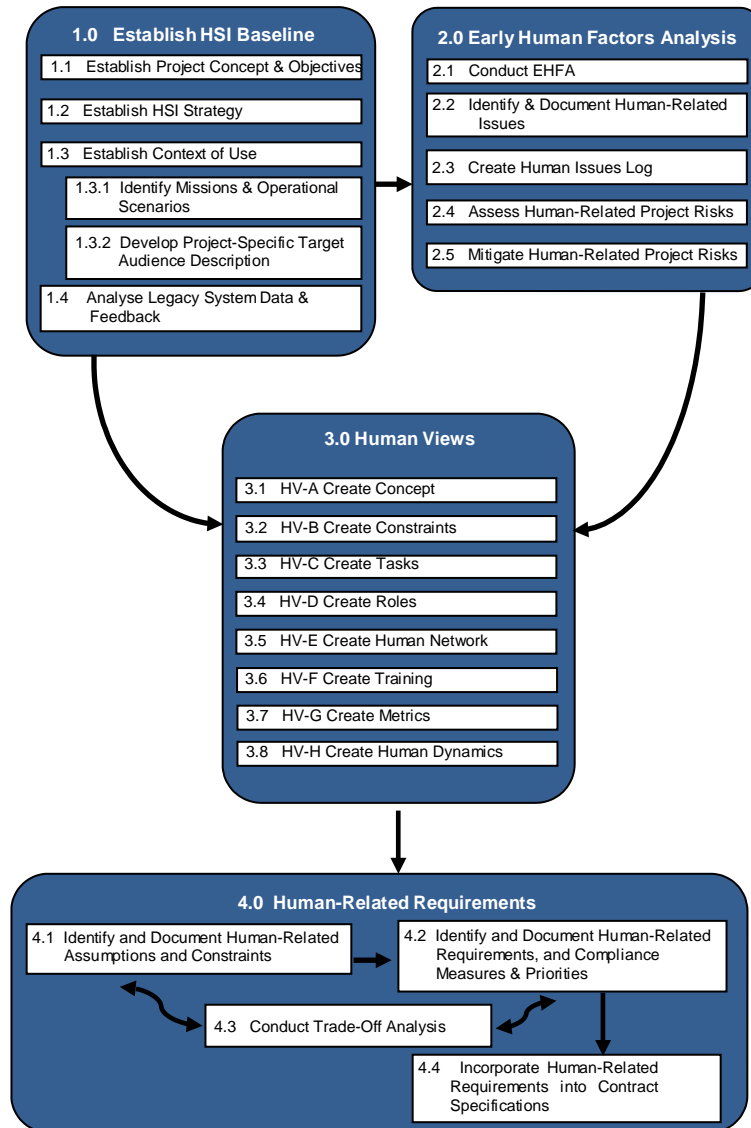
1.0 Establish HSI Baseline

1.1 Establish Project Concept & Objectives

1.2 Establish HSI Strategy

1.3 Establish Context of Use

1.3.1 Identify Missions & Operational Scenarios

1.3.2 Develop Project-Specific Target Audience Description

1.4 Analyse Legacy System Data & Feedback

2.0 Early Human Factors Analysis

2.1 Conduct EHFA

2.2 Identify & Document Human-Related Issues

2.3 Create Human Issues Log

2.4 Assess Human-Related Project Risks

2.5 Mitigate Human-Related Project Risks

3.0 Human Views

3.1 HV-A Create Concept

3.2 HV-B Create Constraints

3.3 HV-C Create Tasks

3.4 HV-D Create Roles

3.5 HV-E Create Human Network

3.6 HV-F Create Training

3.7 HV-G Create Metrics

3.8 HV-H Create Human Dynamics

4.0 Human-Related Requirements

4.1 Identify and Document Human-Related Assumptions and Constraints

4.2 Identify and Document Human-Related Requirements, and Compliance Measures & Priorities

4.3 Conduct Trade-Off Analysis

4.4 Incorporate Human-Related Requirements into Contract Specifications